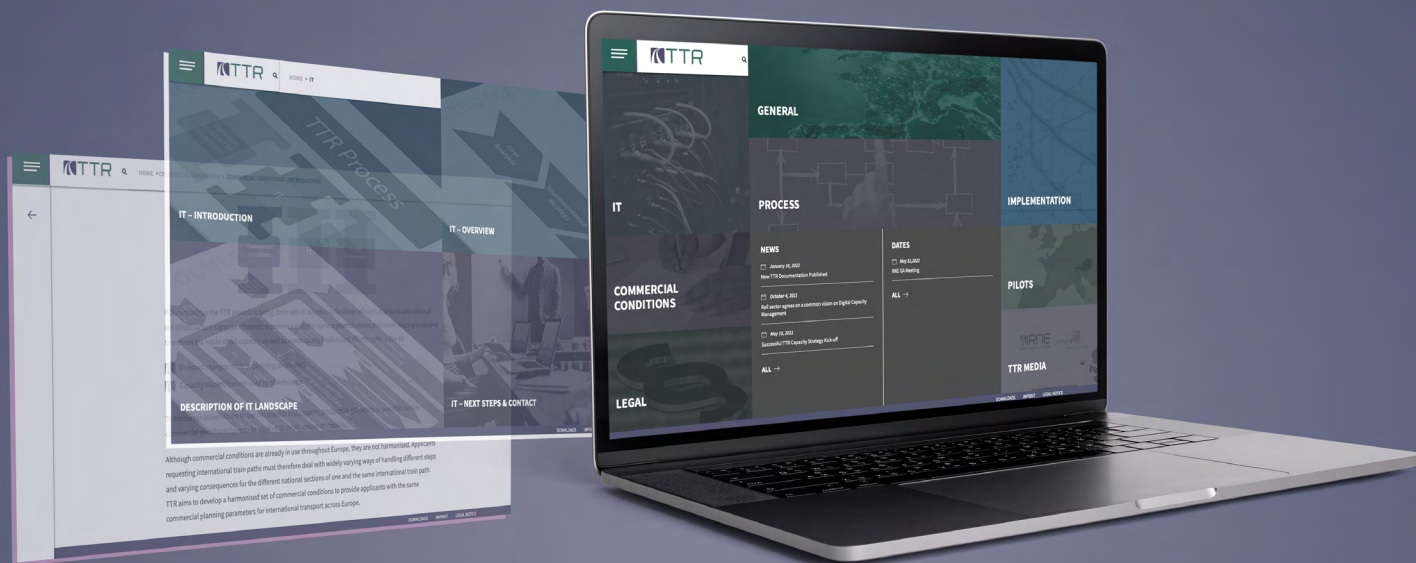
TTR HOME > IT

TTR Process

IT – INTRODUCTION

IT – OVERVIEW

DESCRIPTION OF IT LANDSCAPE

IT – NEXT STEPS & CONTACT

DOWNLOADS IMPR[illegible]

TTR HOME > CO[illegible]

Although commercial conditions are already in use throughout Europe, they are not harmonised. Applicants requesting international train paths must therefore deal with widely varying ways of handling different steps and varying consequences for the different national sections of one and the same international train path. TTR aims to develop a harmonised set of commercial conditions to provide applicants with the same commercial planning parameters for international transport across Europe.

DOWNLOADS IMPRINT LEGAL NOTICE

TTR

IT

GENERAL

PROCESS

IMPLEMENTATION

COMMERCIAL CONDITIONS

NEWS

January 20, 2022
New TTR Documentation Published

October 6, 2021
Rail sector agrees on a common vision on Digital Capacity Management

May 25, 2021
Successful TTR Capacity Strategy Kick-off

ALL →

DATES

May 31,2022
RNE GA Meeting

ALL →

PILOTS

TTR MEDIA

LEGAL

DOWNLOADS IMPRINT LEGAL NOTICE